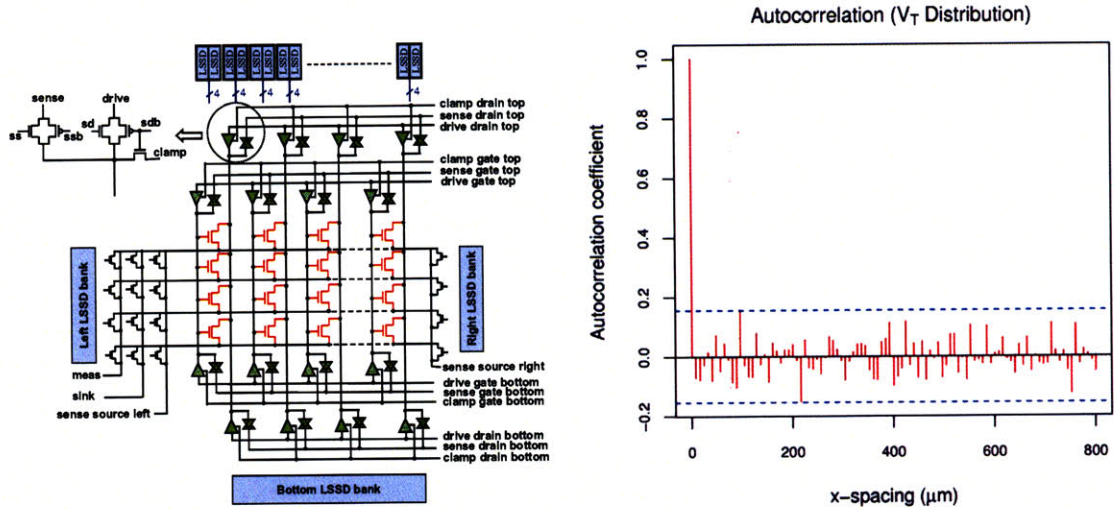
LSSD LSSD LSSD LSSD LSSD LSSD LSSD

4 4 4 4

sense drive
ss ssb sd sdb
clamp

clamp drain top
sense drain top
drive drain top

clamp gate top
sense gate top
drive gate top

Left LSSD bank

Right LSSD bank

sense source right
drive gate bottom
sense gate bottom
clamp gate bottom

meas
sink
sense source left

drive drain bottom
sense drain bottom
clamp drain bottom

Bottom LSSD bank

Autocorrelation ($V_T$ Distribution)

Autocorrelation coefficient

1.0
0.8
0.6
0.4
0.2
0.0
-0.2

0 200 400 600 800

x-spacing (μm)